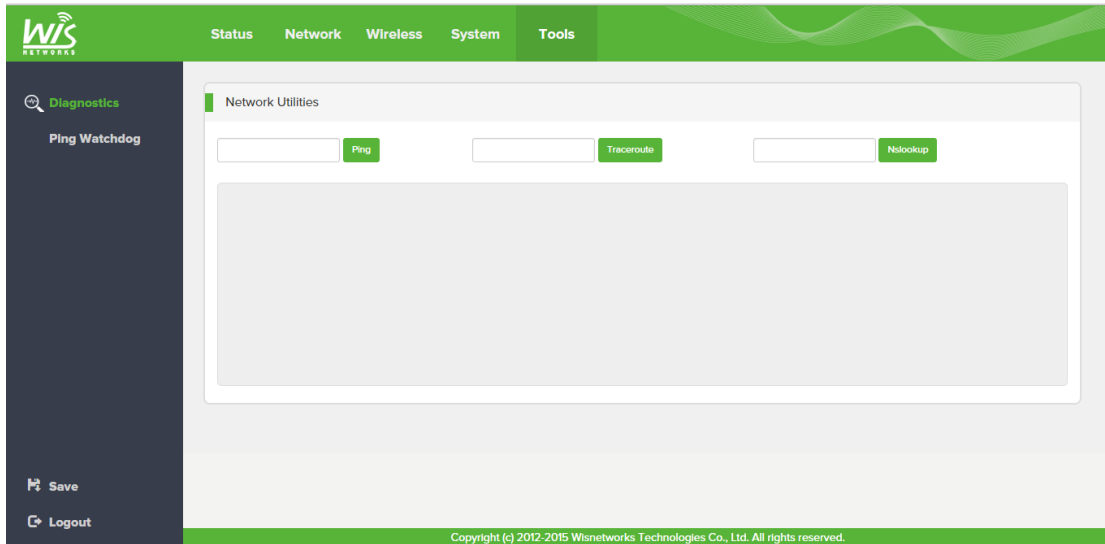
WIS NETWORKS

Status Network Wireless System Tools

Diagnostics
Ping Watchdog

Network Utilities

Ping

Traceroute

Nslookup

Save
Logout

Copyright (c) 2012-2015 Wisnetworks Technologies Co., Ltd. All rights reserved.